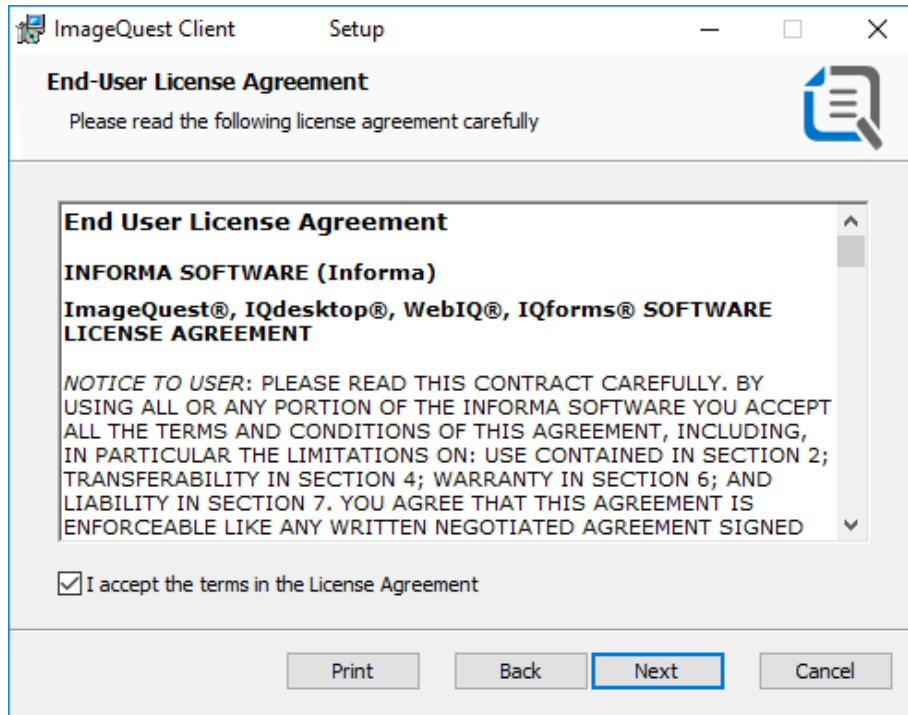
ImageQuest Client Setup

End-User License Agreement

Please read the following license agreement carefully

End User License Agreement

INFORMA SOFTWARE (Informa)

ImageQuest®, IQdesktop®, WebIQ®, IQforms® SOFTWARE LICENSE AGREEMENT

NOTICE TO USER: PLEASE READ THIS CONTRACT CAREFULLY. BY USING ALL OR ANY PORTION OF THE INFORMA SOFTWARE YOU ACCEPT ALL THE TERMS AND CONDITIONS OF THIS AGREEMENT, INCLUDING, IN PARTICULAR THE LIMITATIONS ON: USE CONTAINED IN SECTION 2; TRANSFERABILITY IN SECTION 4; WARRANTY IN SECTION 6; AND LIABILITY IN SECTION 7. YOU AGREE THAT THIS AGREEMENT IS ENFORCEABLE LIKE ANY WRITTEN NEGOTIATED AGREEMENT SIGNED

I accept the terms in the License Agreement

Print Back Next Cancel